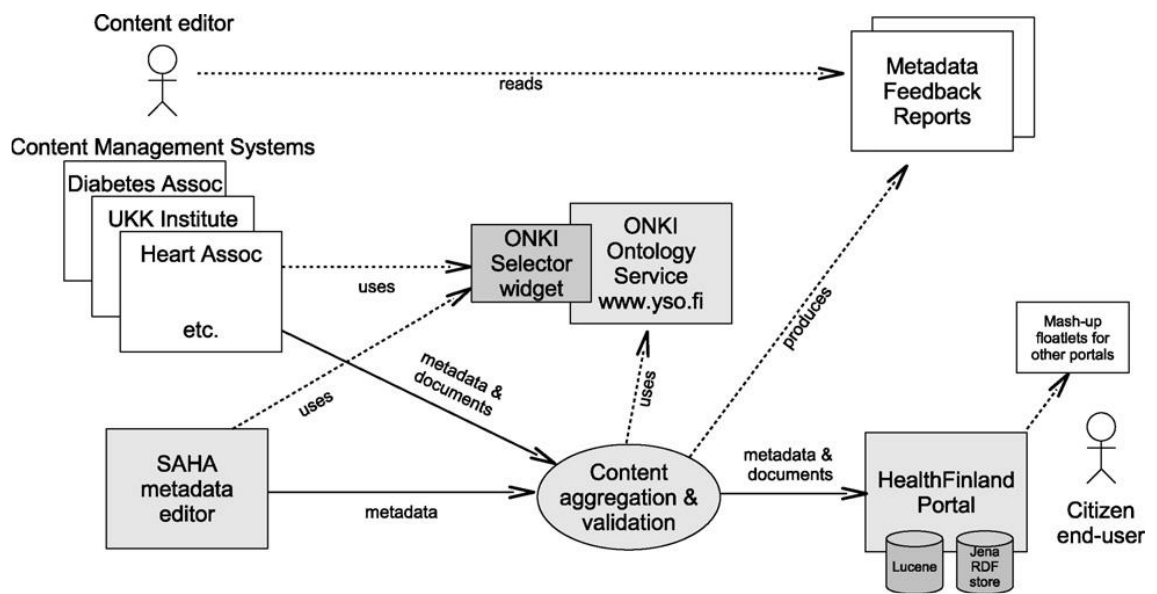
Content editor

reads

Metadata Feedback Reports

Content Management Systems

Diabetes Assoc

UKK Institute

Heart Assoc

etc.

uses

ONKI Selector widget

ONKI Ontology Service www.yso.fi

produces

Mash-up floatlets for other portals

uses

metadata & documents

uses

SAHA metadata editor

metadata

Content aggregation & validation

metadata & documents

HealthFinland Portal

Lucene

Jena RDF store

Citizen end-user